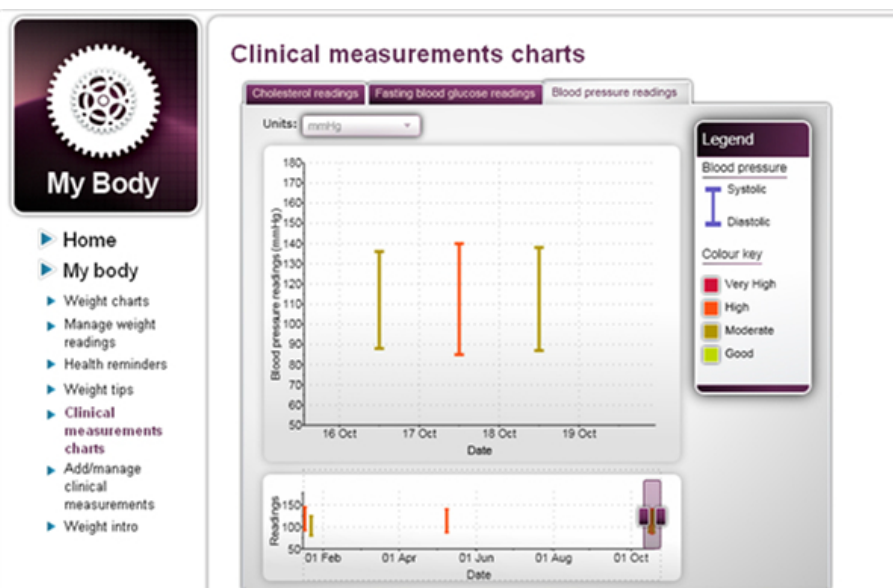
My Body

Home
My body
Weight charts
Manage weight readings
Health reminders
Weight tips
Clinical measurements charts
Add/manage clinical measurements
Weight intro

Clinical measurements charts

Cholesterol readings
Fasting blood glucose readings
Blood pressure readings

Units: mmHg

Blood pressure readings (mmHg)
180
170
160
150
140
130
120
110
100
90
80
70
60
50
16 Oct
17 Oct
18 Oct
19 Oct
Date

Readings
150
100
50
01 Feb
01 Apr
01 Jun
01 Aug
01 Oct
Date

Legend
Blood pressure
Systolic
Diastolic
Colour key
Very High
High
Moderate
Good